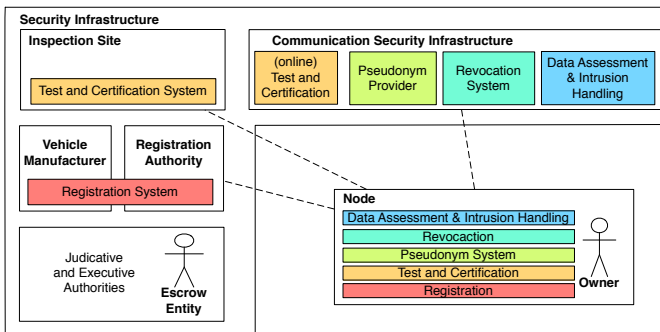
Security Infrastructure

Inspection Site

Test and Certification System

Communication Security Infrastructure

(online) Test and Certification

Pseudonym Provider

Revocation System

Data Assessment & Intrusion Handling

Vehicle Manufacturer

Registration Authority

Registration System

Judicative and Executive Authorities

Escrow Entity

Node

Data Assessment & Intrusion Handling

Revocaction

Pseudonym System

Test and Certification

Registration

Owner